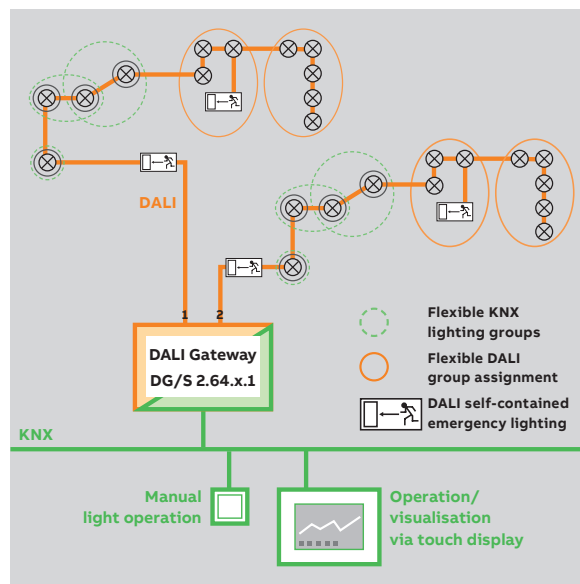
DALI

1 2

DALI Gateway DG/S 2.64.x.1

Flexible KNX lighting groups

Flexible DALI group assignment

DALI self-contained emergency lighting

KNX

Manual light operation

Operation/ visualisation via touch display